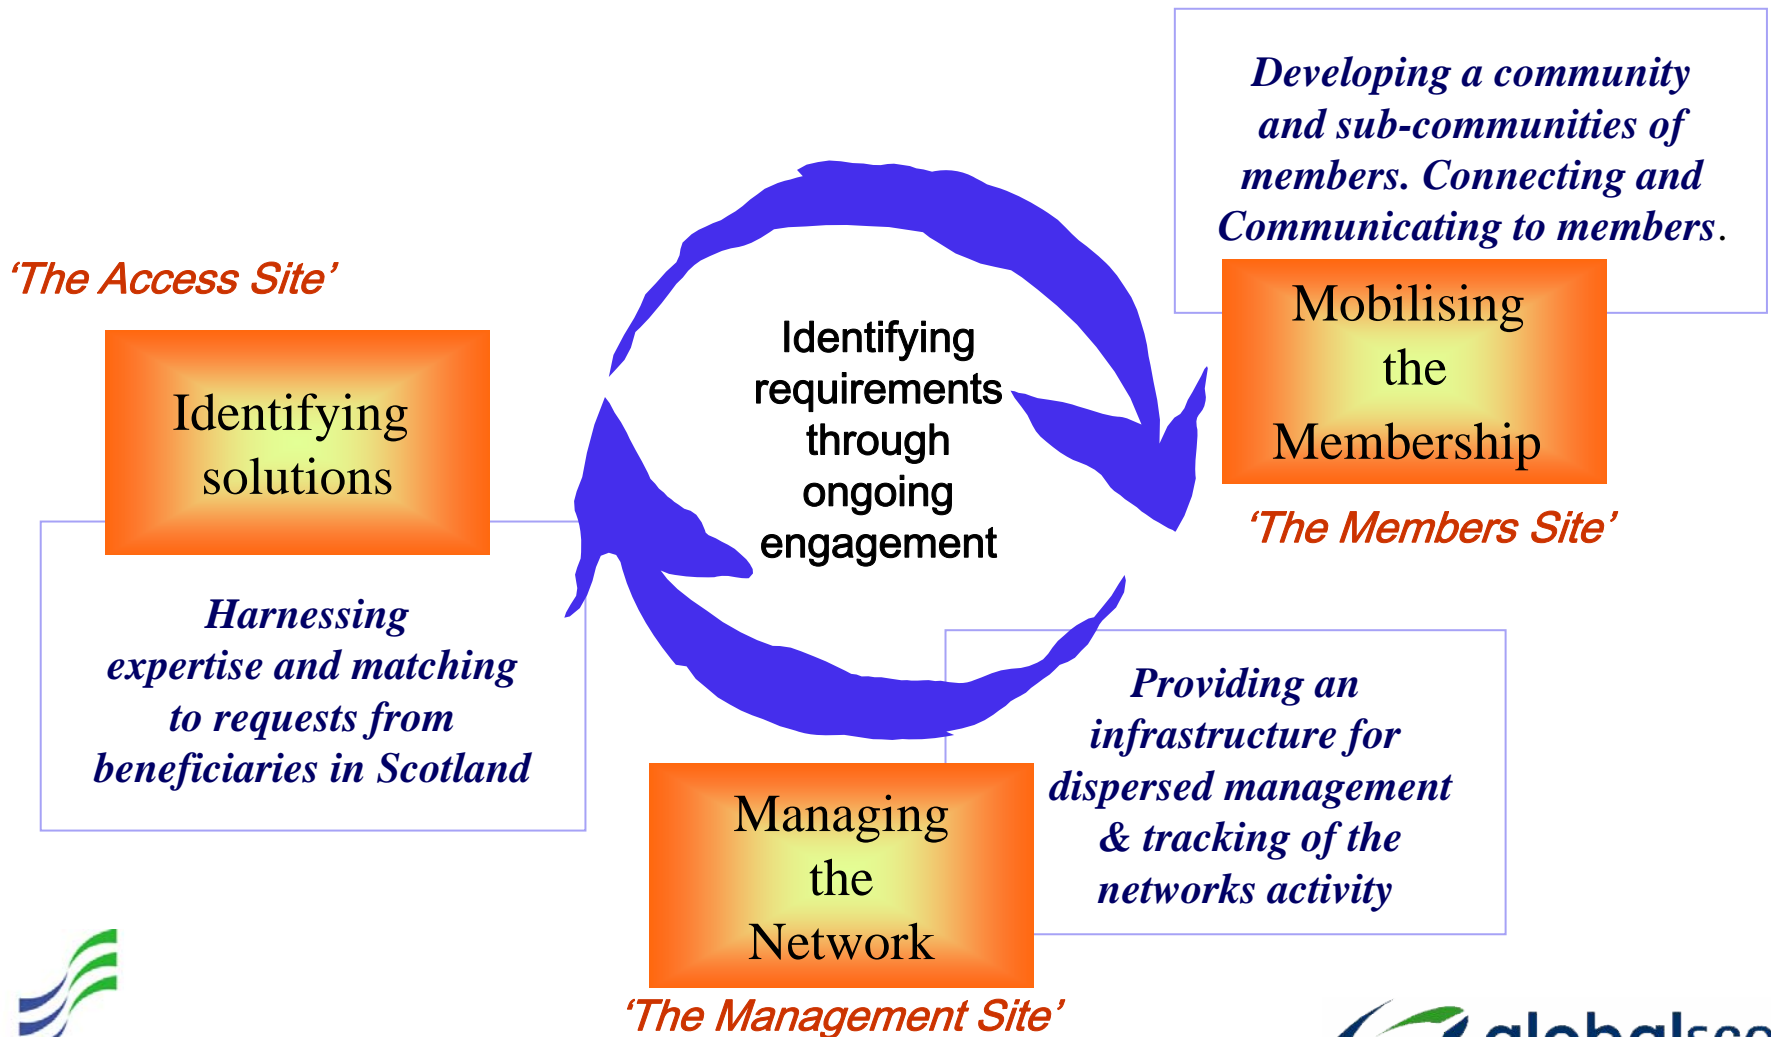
Developing a community and sub-communities of members. Connecting and Communicating to members.

'The Access Site'

Identifying solutions

Identifying requirements through ongoing engagement

Mobilising the Membership

'The Members Site'

Harnessing expertise and matching to requests from beneficiaries in Scotland

Providing an infrastructure for dispersed management & tracking of the networks activity

Managing the Network

'The Management Site'

globalsc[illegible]